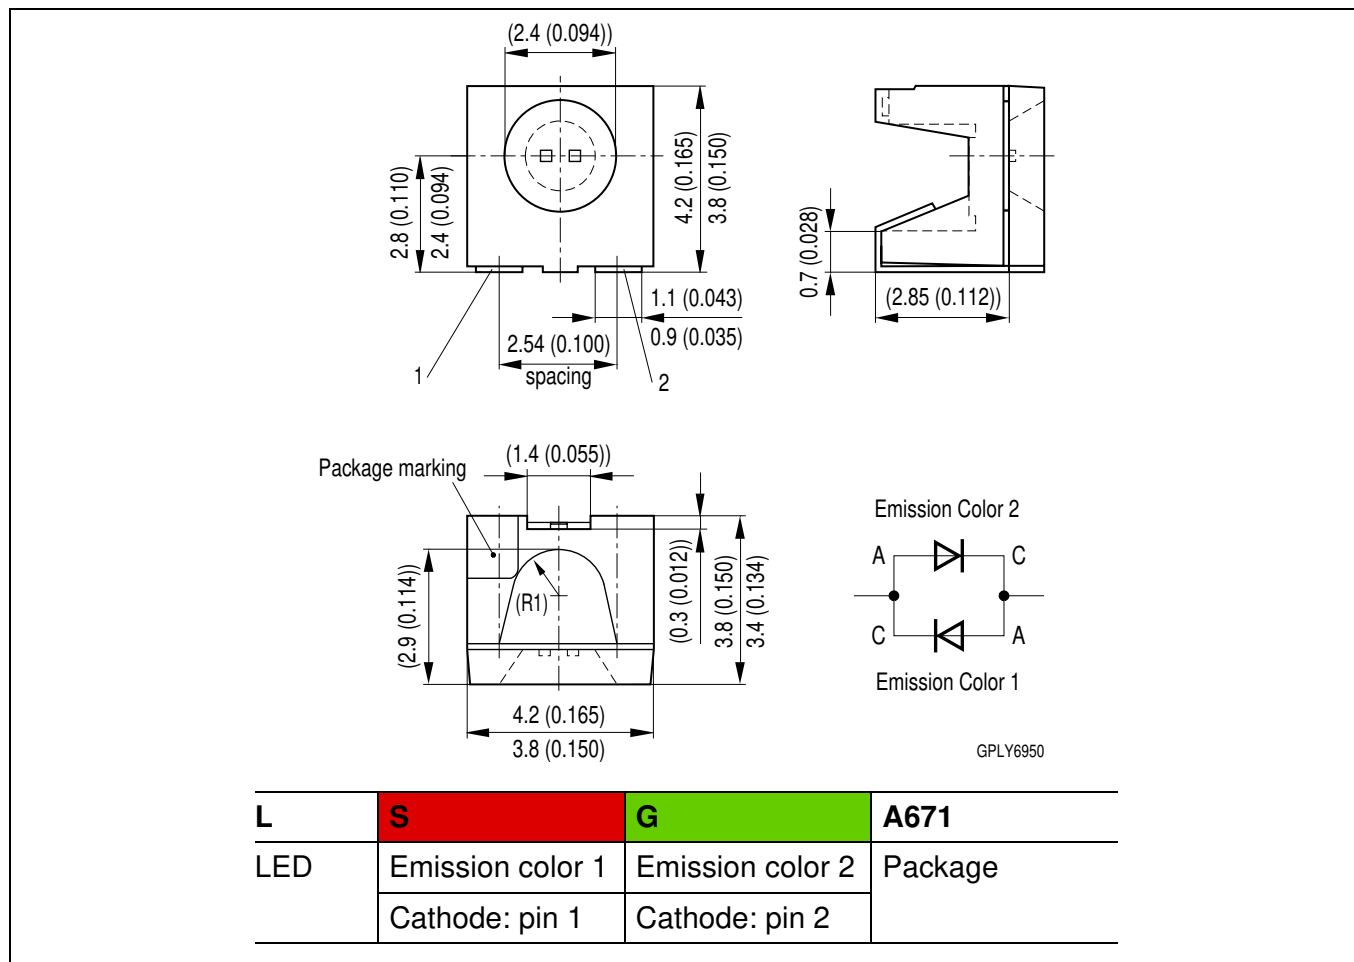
(2.4 (0.094))

2.8 (0.110)
2.4 (0.094)
4.2 (0.165)
3.8 (0.150)
1.1 (0.043)
0.9 (0.035)
2.54 (0.100)
spacing
1
2

0.7 (0.028)
(2.85 (0.112))

Package marking
(1.4 (0.055))
(R1)
(2.9 (0.114))
(0.3 (0.012))
3.8 (0.150)
3.4 (0.134)
4.2 (0.165)
3.8 (0.150)

Emission Color 2
A
C
C
A
Emission Color 1

GPLY6950

| L | S | G | A671 |
|---|---|---|---|
| LED | Emission color 1 | Emission color 2 | Package |
| | Cathode: pin 1 | Cathode: pin 2 | |